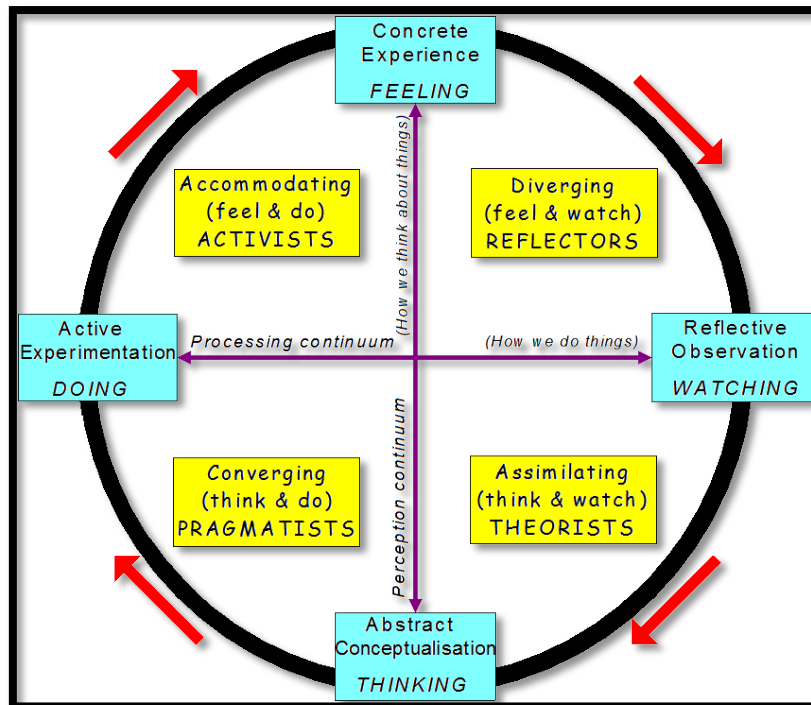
Concrete Experience
FEELING

(How we think about things)

Accommodating (feel & do) ACTIVISTS

Diverging (feel & watch) REFLECTORS

Active Experimentation
DOING

Processing continuum

(How we do things)

Reflective Observation
WATCHING

Perception continuum

Converging (think & do) PRAGMATISTS

Assimilating (think & watch) THEORISTS

Abstract Conceptualisation
THINKING